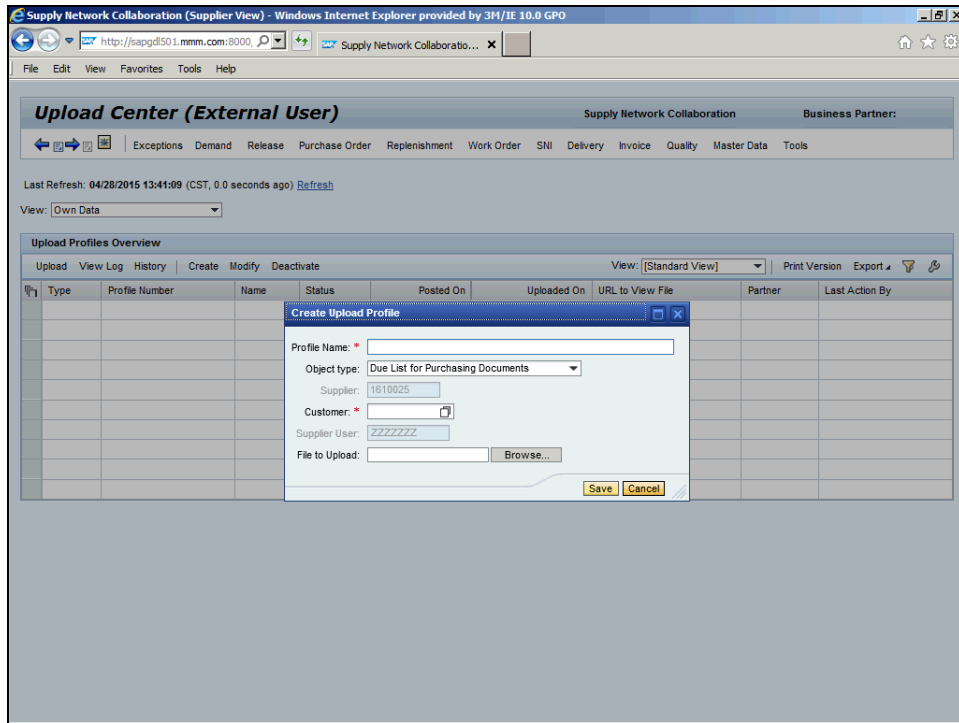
Supply Network Collaboration (Supplier View) - Windows Internet Explorer provided by 3M/IE 10.0 GPO

http://sapgdl501.mmm.com:8000

Supply Network Collaboratio... ×

File Edit View Favorites Tools Help

Upload Center (External User)

Supply Network Collaboration

Business Partner:

Exceptions Demand Release Purchase Order Replenishment Work Order SNI Delivery Invoice Quality Master Data Tools

Last Refresh: 04/28/2015 13:41:09 (CST, 0.0 seconds ago) Refresh

View: Own Data

Upload Profiles Overview

Upload View Log History Create Modify Deactivate

View: [Standard View]

Print Version Export

| Type | Profile Number | Name | Status | Posted On | Uploaded On | URL to View File | Partner | Last Action By |
|---|---|---|---|---|---|---|---|---|

Create Upload Profile

Profile Name: *

Object type: Due List for Purchasing Documents

Supplier: 1610025

Customer: *

Supplier User: ZZZZZZZ

File to Upload: Browse...

Save Cancel